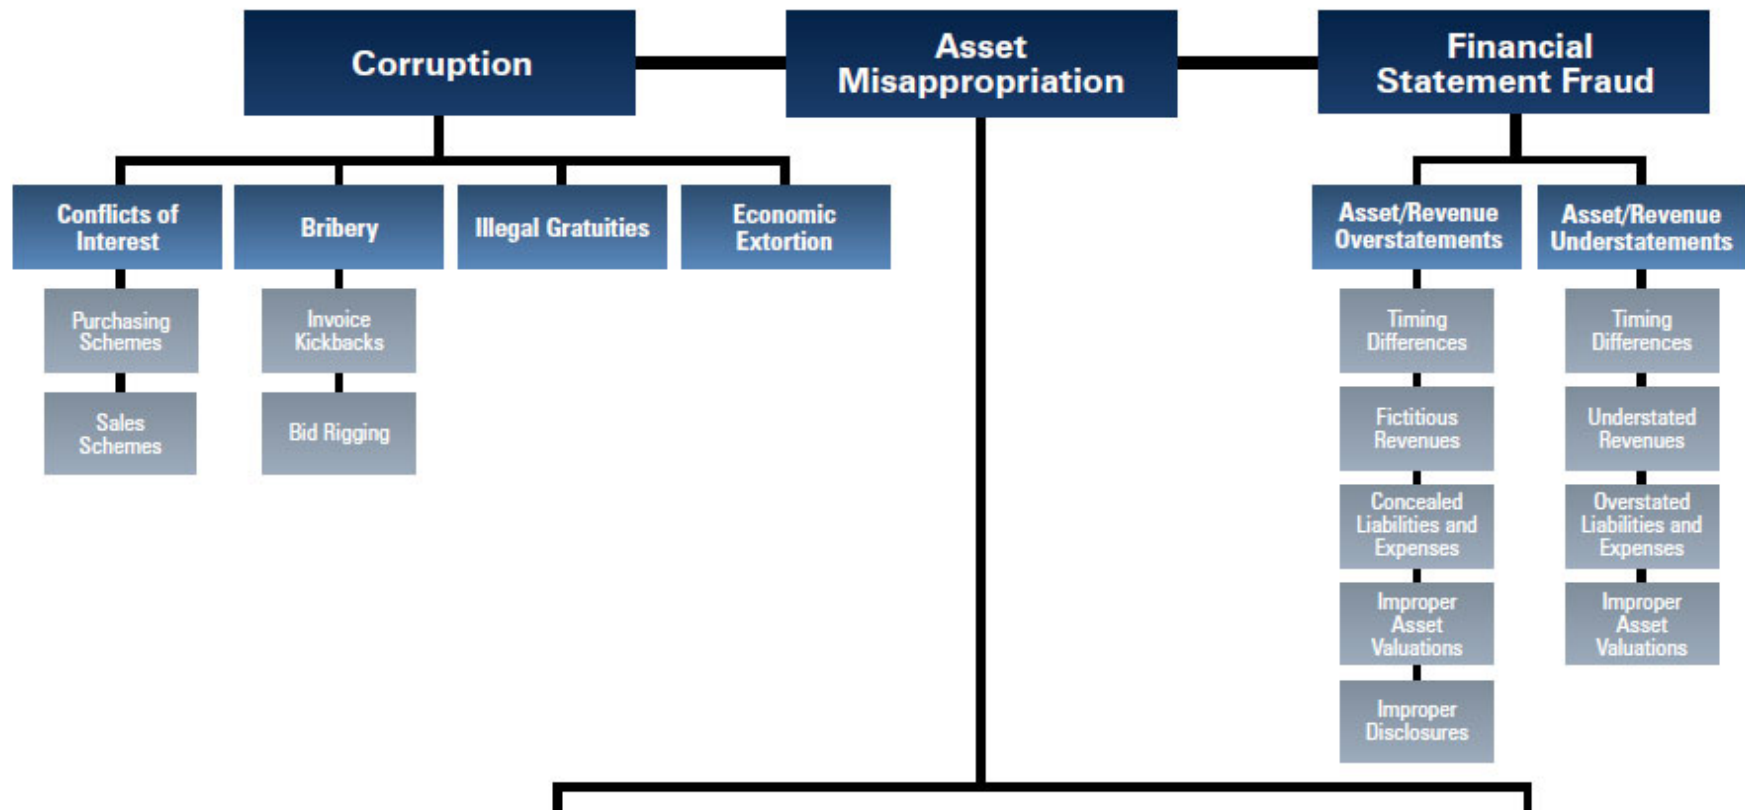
Corruption

Asset Misappropriation

Financial Statement Fraud

Conflicts of Interest

Purchasing Schemes

Sales Schemes

Bribery

Invoice Kickbacks

Bid Rigging

Illegal Gratuities

Economic Extortion

Asset/Revenue Overstatements

Timing Differences

Fictitious Revenues

Concealed Liabilities and Expenses

Improper Asset Valuations

Improper Disclosures

Asset/Revenue Understatements

Timing Differences

Understated Revenues

Overstated Liabilities and Expenses

Improper Asset Valuations